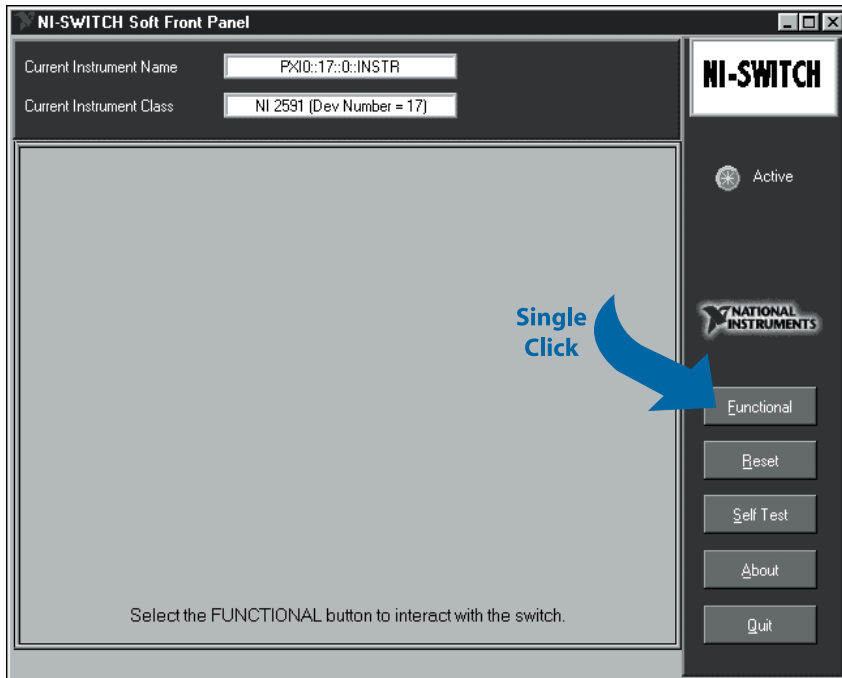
NI-SWITCH Soft Front Panel

Current Instrument Name
PXI0::17::0::INSTR

Current Instrument Class
NI 2591 (Dev Number = 17)

NI-SWITCH

Active

NATIONAL INSTRUMENTS

Single Click

Functional

Reset

Self Test

About

Quit

Select the FUNCTIONAL button to interact with the switch.